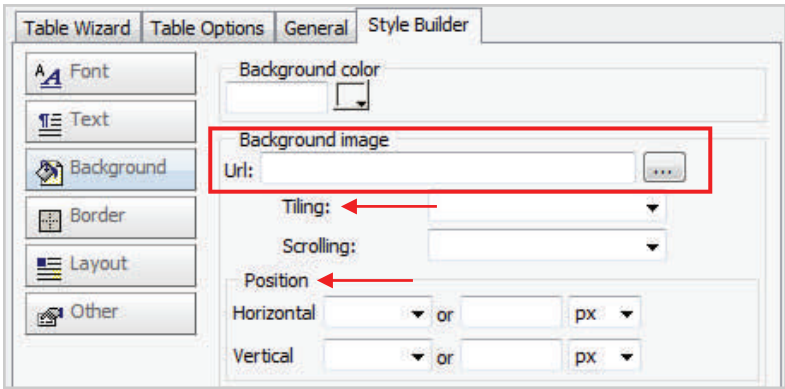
Table Wizard | Table Options | General | Style Builder

Font
Text
Background
Border
Layout
Other

Background color

Background image
Url: ...

Tiling:
Scrolling:

Position
Horizontal or px
Vertical or px